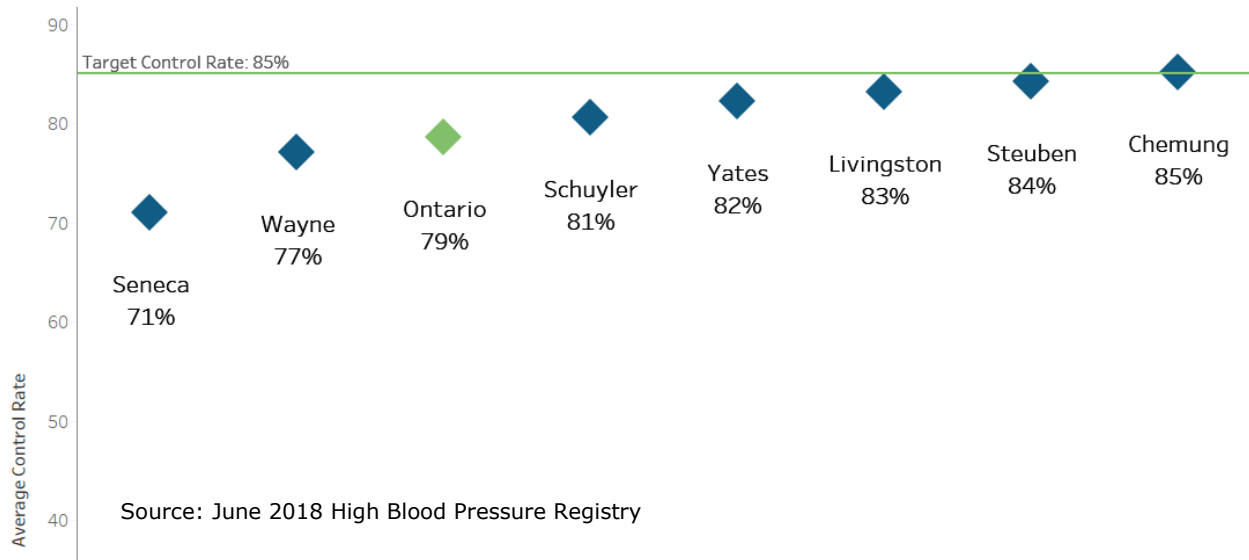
90
80
70
60
50
40
Average Control Rate

Target Control Rate: 85%

Seneca
71%

Wayne
77%

Ontario
79%

Schuyler
81%

Yates
82%

Livingston
83%

Steuben
84%

Chemung
85%

Source: June 2018 High Blood Pressure Registry